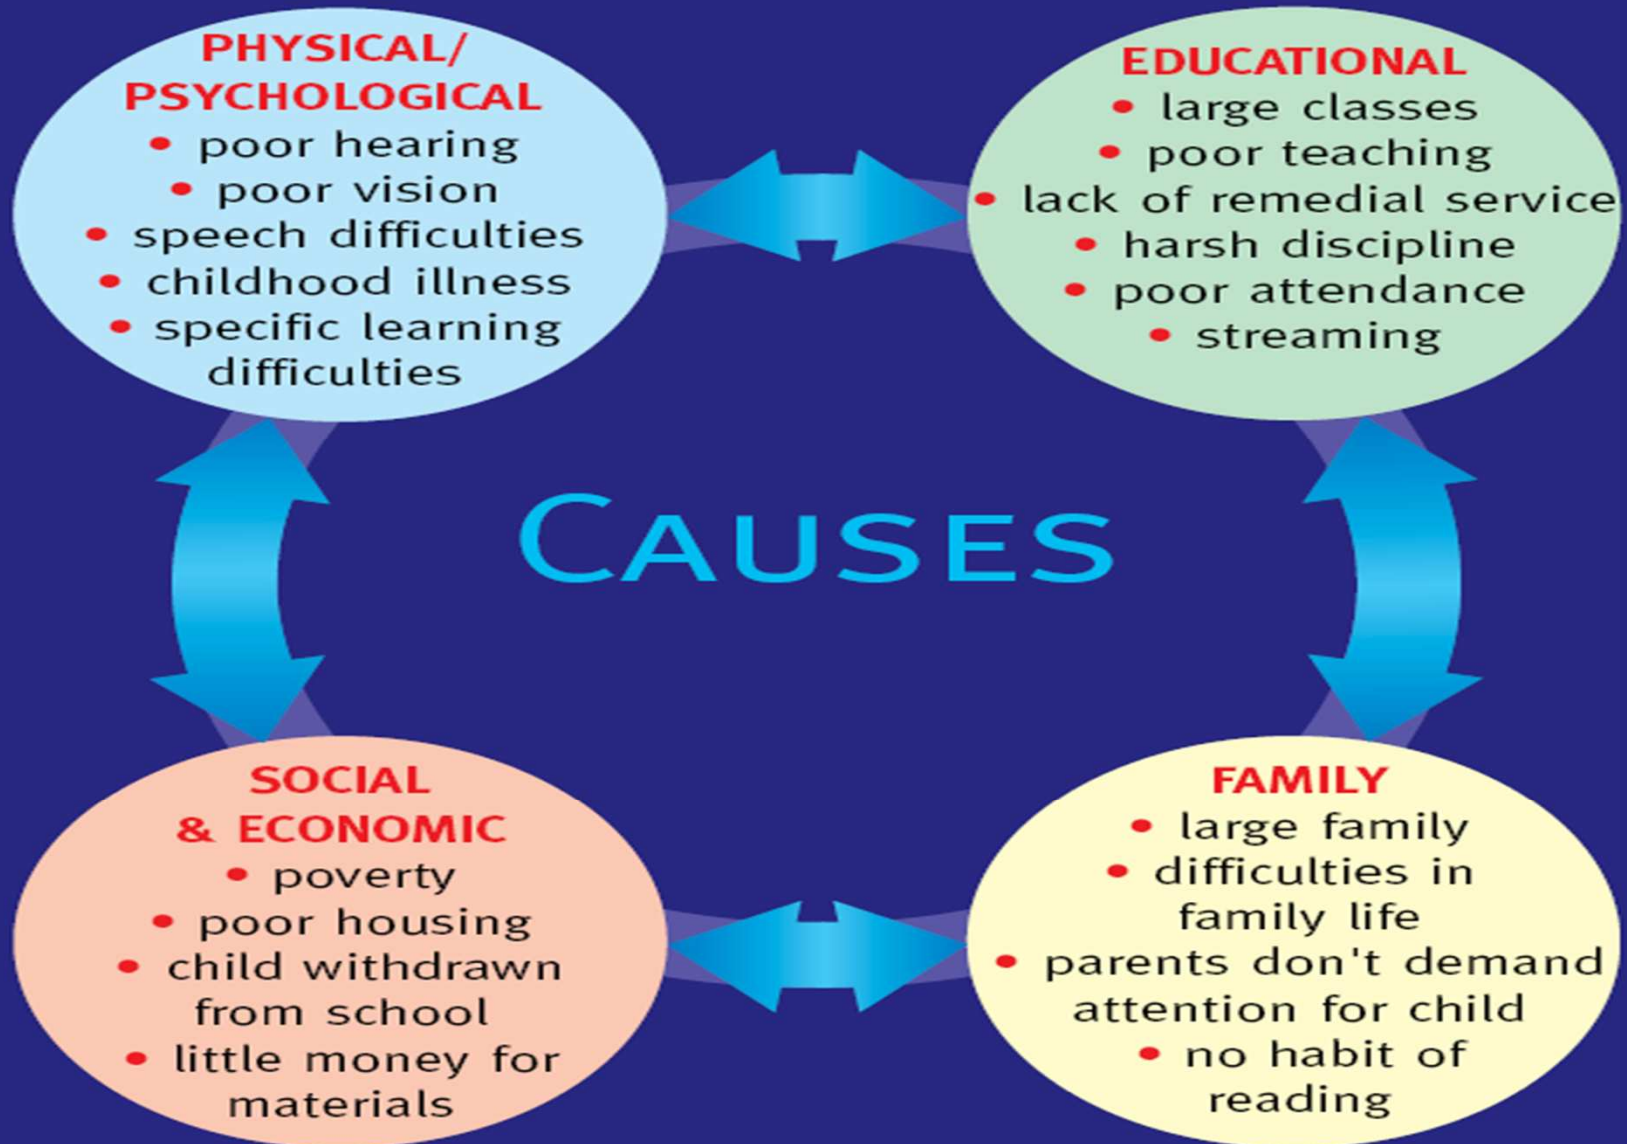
PHYSICAL/ PSYCHOLOGICAL
• poor hearing
• poor vision
• speech difficulties
• childhood illness
• specific learning difficulties

EDUCATIONAL
• large classes
• poor teaching
• lack of remedial service
• harsh discipline
• poor attendance
• streaming

CAUSES

SOCIAL & ECONOMIC
• poverty
• poor housing
• child withdrawn from school
• little money for materials

FAMILY
• large family
• difficulties in family life
• parents don't demand attention for child
• no habit of reading